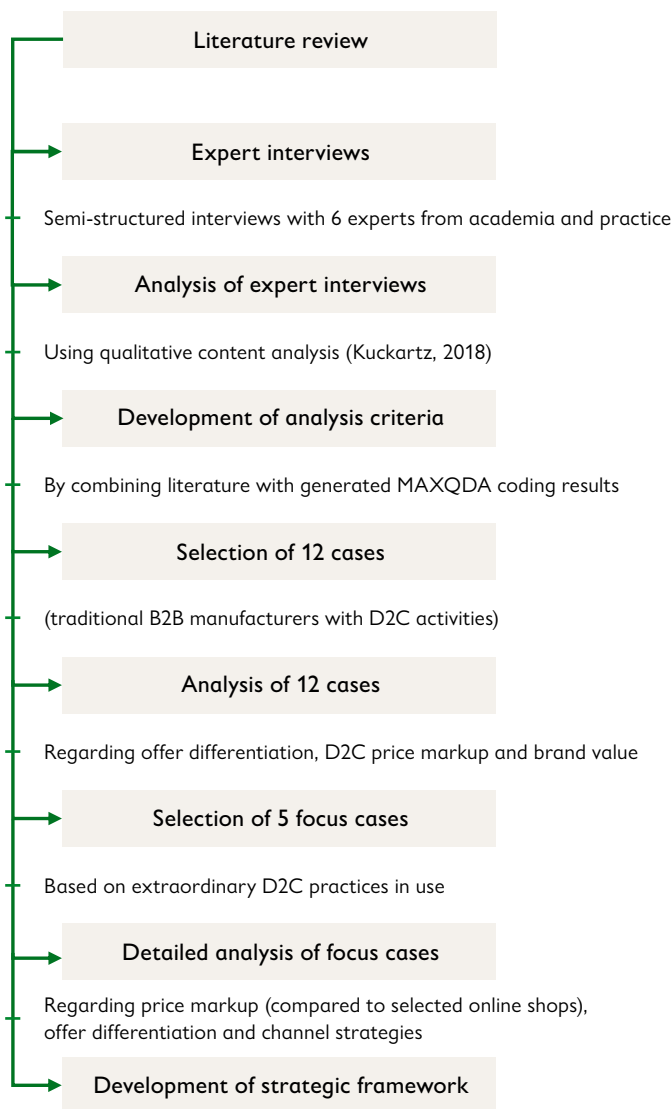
Literature review

Expert interviews

Semi-structured interviews with 6 experts from academia and practice

Analysis of expert interviews

Using qualitative content analysis (Kuckartz, 2018)

Development of analysis criteria

By combining literature with generated MAXQDA coding results

Selection of 12 cases

(traditional B2B manufacturers with D2C activities)

Analysis of 12 cases

Regarding offer differentiation, D2C price markup and brand value

Selection of 5 focus cases

Based on extraordinary D2C practices in use

Detailed analysis of focus cases

Regarding price markup (compared to selected online shops), offer differentiation and channel strategies

Development of strategic framework